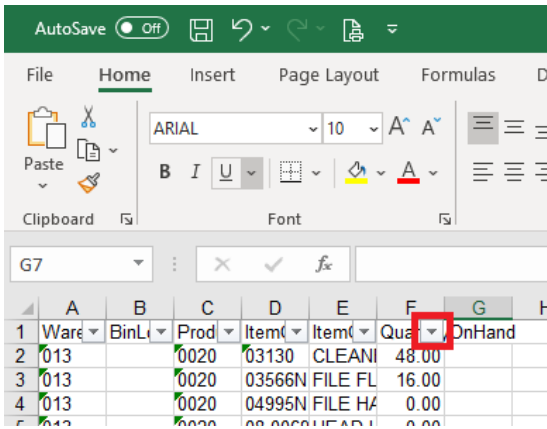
AutoSave Off

File Home Insert Page Layout Formulas D

Paste

Clipboard

ARIAL 10 A A

B I U

A

Font

G7

fx

| | A | B | C | D | E | F | G | H |
|---|---|---|---|---|---|---|---|---|
| 1 | Ware | BinL | Prod | Item | Item | Qua | OnHand | |
| 2 | 013 | | 0020 | 03130 | CLEANI | 48.00 | | |
| 3 | 013 | | 0020 | 03566N | FILE FL | 16.00 | | |
| 4 | 013 | | 0020 | 04995N | FILE HA | 0.00 | | |
| 5 | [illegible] | | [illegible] | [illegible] | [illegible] | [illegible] | | |